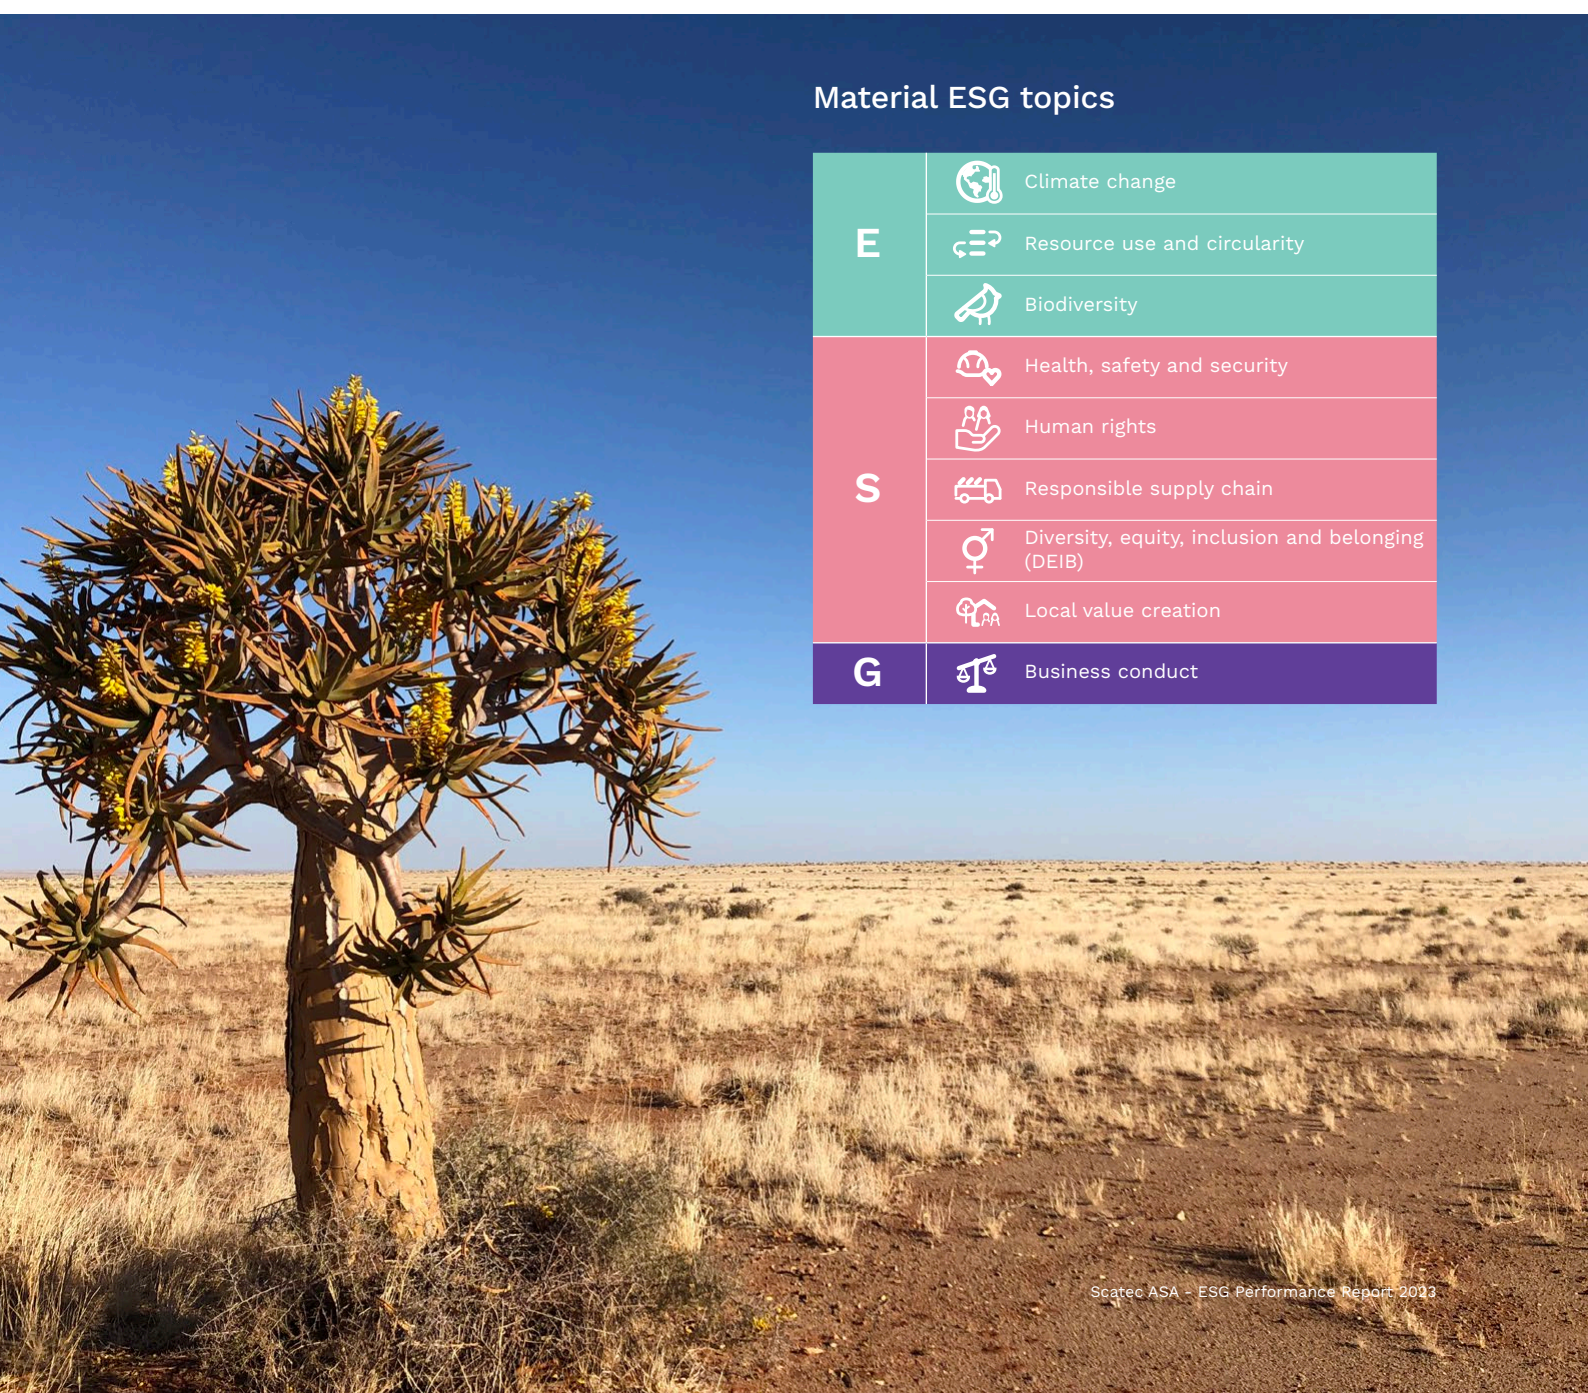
Material ESG topics

| | |
|---|---|
| E | Climate change |
| | Resource use and circularity |
| | Biodiversity |
| S | Health, safety and security |
| | Human rights |
| | Responsible supply chain |
| | Diversity, equity, inclusion and belonging (DEIB) |
| | Local value creation |
| G | Business conduct |

Scatec ASA – ESG Performance Report 2023